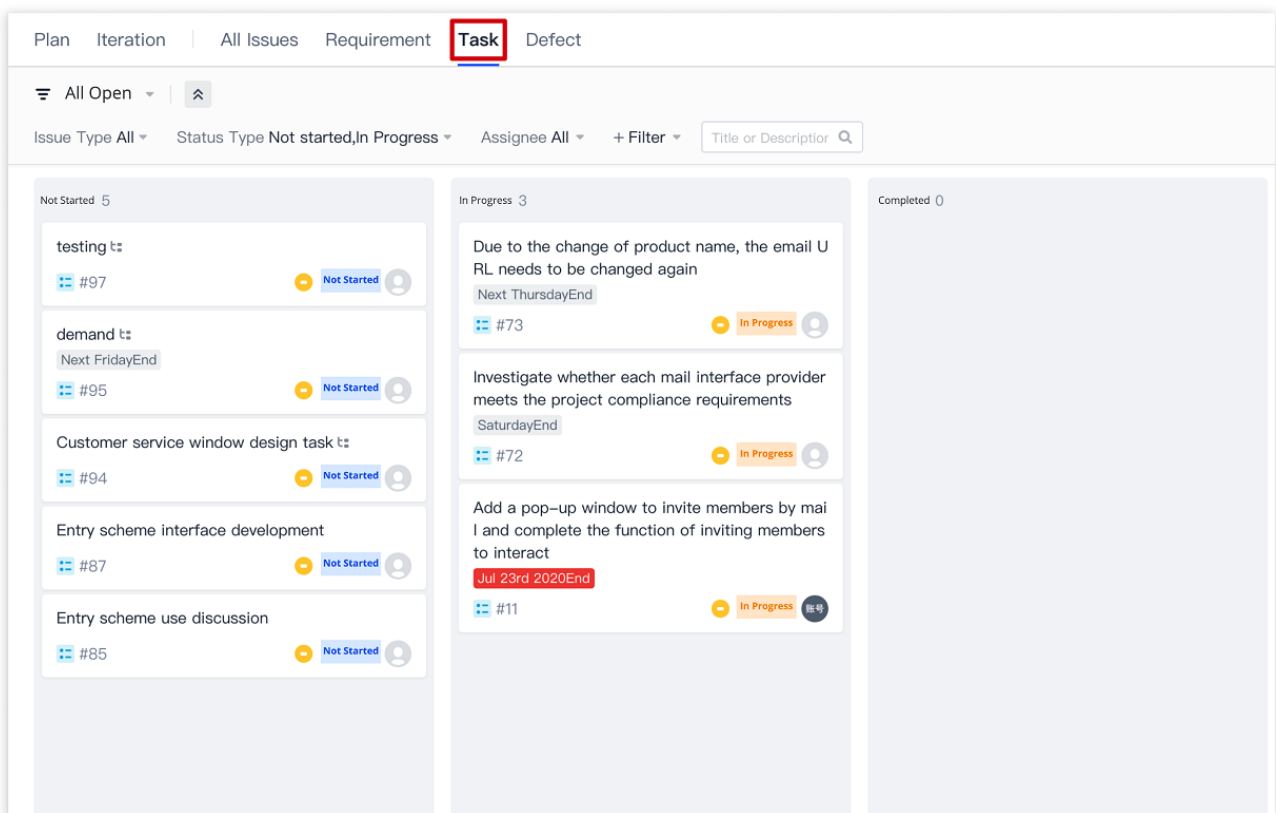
Plan Iteration All Issues Requirement Task Defect

All Open

Issue Type All Status Type Not started,In Progress Assignee All + Filter Title or Descriptior

Not Started 5

testing

#97 Not Started

demand

Next FridayEnd

#95 Not Started

Customer service window design task

#94 Not Started

Entry scheme interface development

#87 Not Started

Entry scheme use discussion

#85 Not Started

In Progress 3

Due to the change of product name, the email URL needs to be changed again

Next ThursdayEnd

#73 In Progress

Investigate whether each mail interface provider meets the project compliance requirements

SaturdayEnd

#72 In Progress

Add a pop-up window to invite members by mail and complete the function of inviting members to interact

Jul 23rd 2020End

#11 In Progress 账号

Completed 0